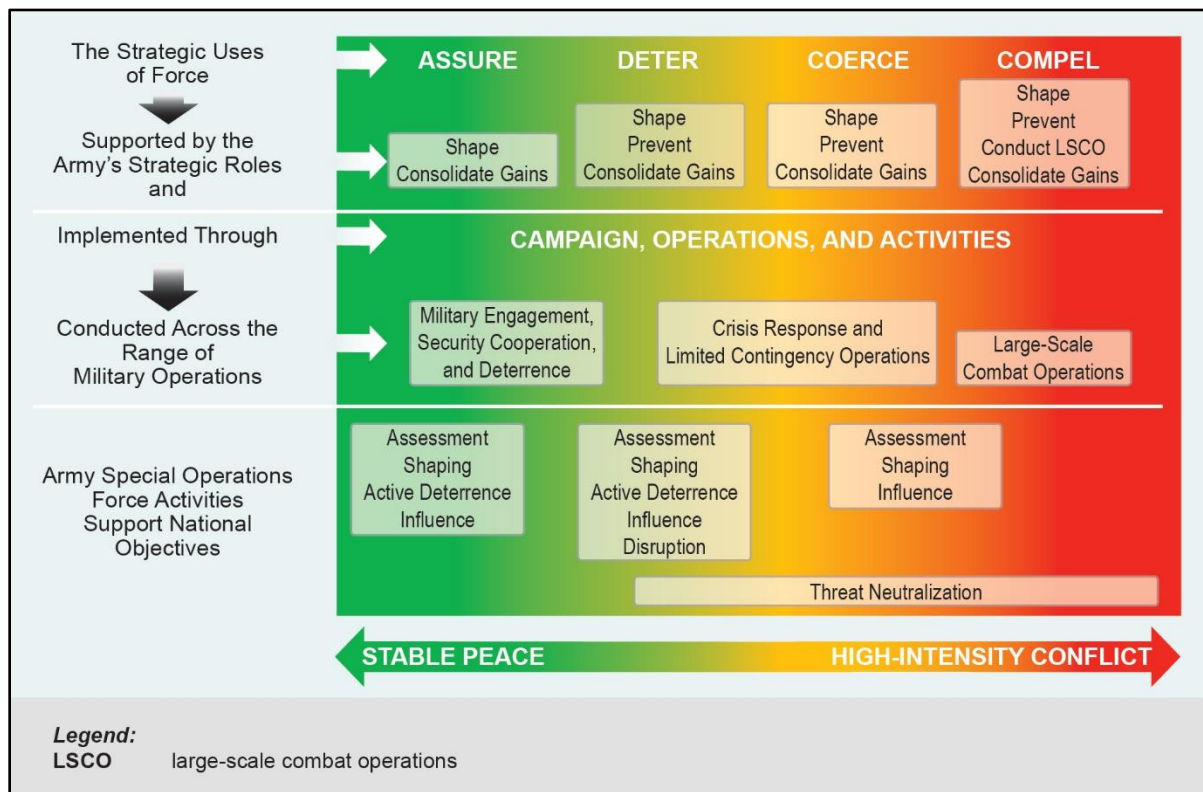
The Strategic Uses of Force

Supported by the Army's Strategic Roles and

ASSURE

DETER

COERCE

COMPEL

Shape
Consolidate Gains

Shape
Prevent
Consolidate Gains

Shape
Prevent
Consolidate Gains

Shape
Prevent
Conduct LSCO
Consolidate Gains

Implemented Through

CAMPAIGN, OPERATIONS, AND ACTIVITIES

Conducted Across the Range of Military Operations

Military Engagement, Security Cooperation, and Deterrence

Crisis Response and Limited Contingency Operations

Large-Scale Combat Operations

Army Special Operations Force Activities Support National Objectives

Assessment
Shaping
Active Deterrence
Influence

Assessment
Shaping
Active Deterrence
Influence
Disruption

Assessment
Shaping
Influence

Threat Neutralization

STABLE PEACE

HIGH-INTENSITY CONFLICT

Legend:
LSCO large-scale combat operations